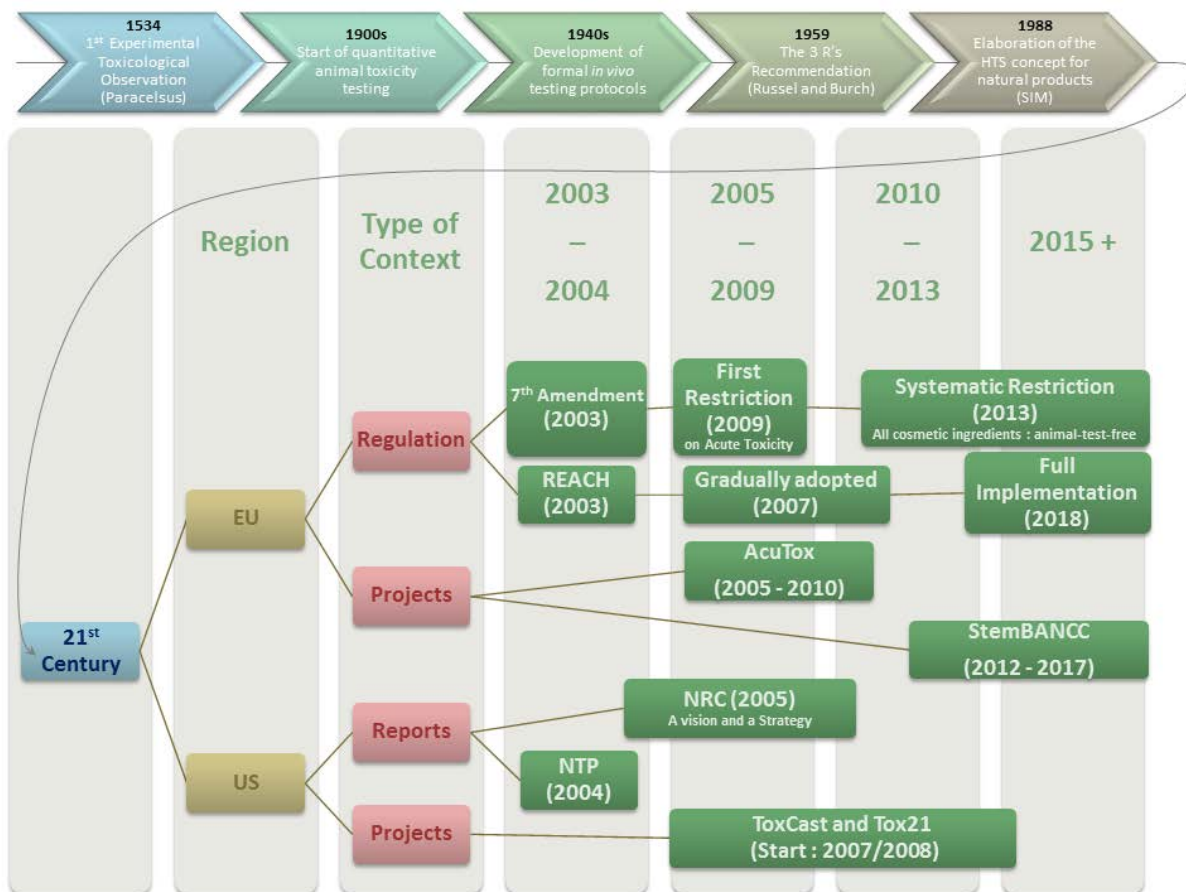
1534
$1^{st}$ Experimental Toxicological Observation (Paracelsus)

1900s
Start of quantitative animal toxicity testing

1940s
Development of formal *in vivo* testing protocols

1959
The 3 R's Recommendation (Russel and Burch)

1988
Elaboration of the HTS concept for natural products (SIM)

Region

Type of Context

2003 – 2004

2005 – 2009

2010 – 2013

2015 +

$21^{st}$ Century

EU

US

Regulation

Projects

Reports

Projects

$7^{th}$ Amendment (2003)

First Restriction (2009) on Acute Toxicity

Systematic Restriction (2013) All cosmetic ingredients : animal-test-free

REACH (2003)

Gradually adopted (2007)

Full Implementation (2018)

AcuTox (2005 - 2010)

StemBANCC (2012 - 2017)

NRC (2005) A vision and a Strategy

NTP (2004)

ToxCast and Tox21 (Start : 2007/2008)